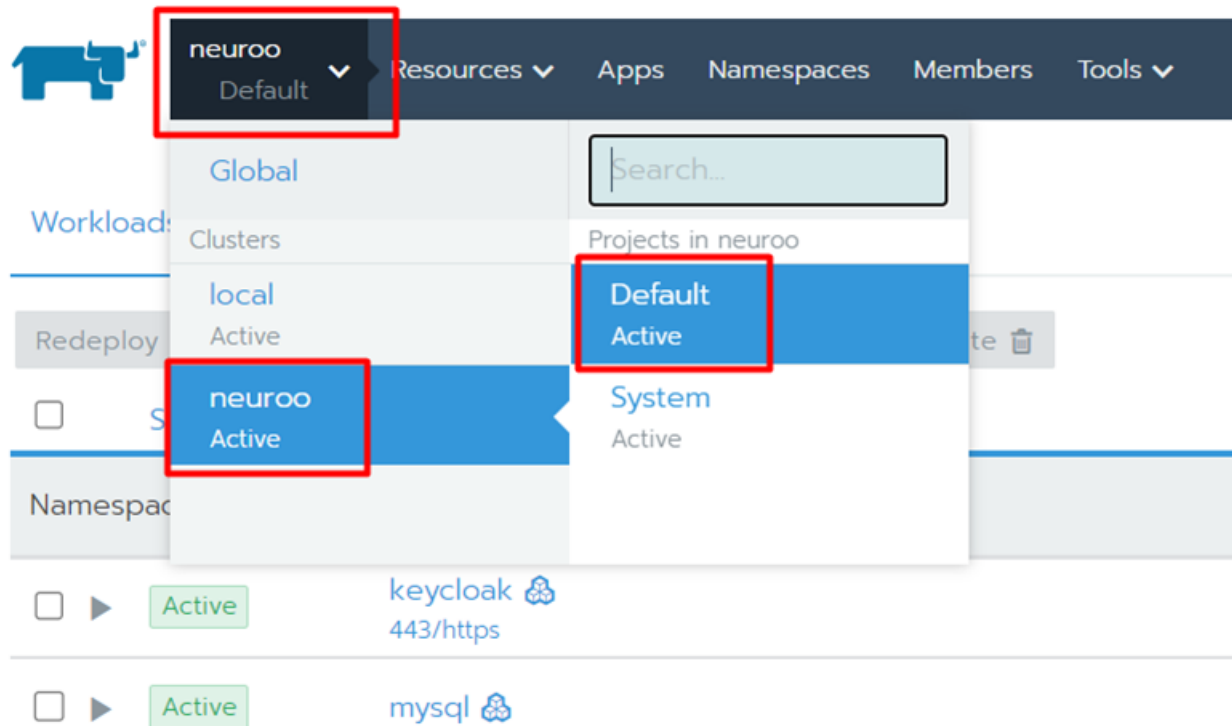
neuroo
Default

Resources Apps Namespaces Members Tools

Global

Search...

Workloads

Clusters

Projects in neuroo

local
Active

Default
Active

Redeploy

te

neuroo
Active

System
Active

S

Namespac

Active keycloak
443/https

Active mysql